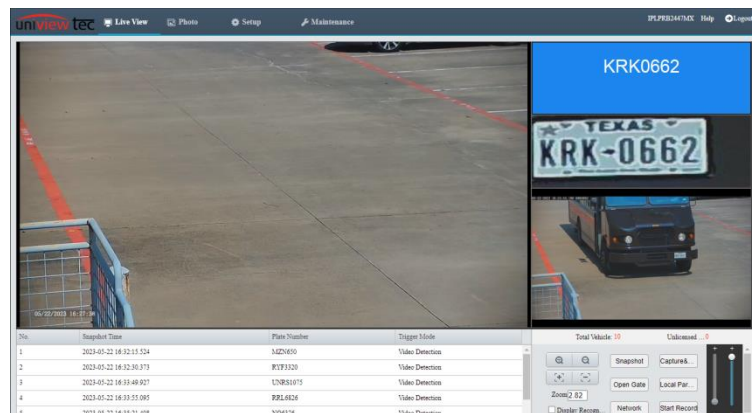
uniview tec Live View Photo Setup Maintenance IPLPRB2447MX Help Logout

KRK0662

TEXAS
KRK-0662

05/22/2023 16:27:30

| No. | Snapshot Time | Plate Number | Trigger Mode |
|---|---|---|---|
| 1 | 2023-03-22 16:32:15.524 | MZN650 | Video Detection |
| 2 | 2023-03-22 16:32:30.373 | RYF3320 | Video Detection |
| 3 | 2023-03-22 16:33:49.927 | UNRS1075 | Video Detection |
| 4 | 2023-03-22 16:33:55.095 | RRL6826 | Video Detection |
| 5 | 2023-03-22 16:35:21.408 | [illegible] | Video Detection |

Total Vehicle: 10 Unlicensed ... 0

Snapshot Capture&...
Open Gate Local Par...
Zoom 2.82
Display Recogn...
Network Start Record